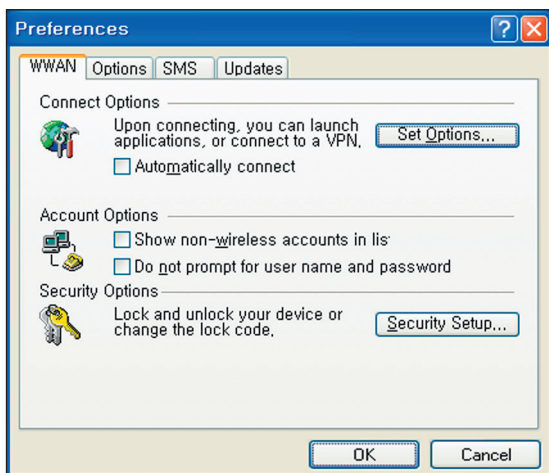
Preferences

WWAN | Options | SMS | Updates

Connect Options

Upon connecting, you can launch applications, or connect to a VPN.

Set Options...

Automatically connect

Account Options

Show non-wireless accounts in lis

Do not prompt for user name and password

Security Options

Lock and unlock your device or change the lock code.

Security Setup...

OK

Cancel